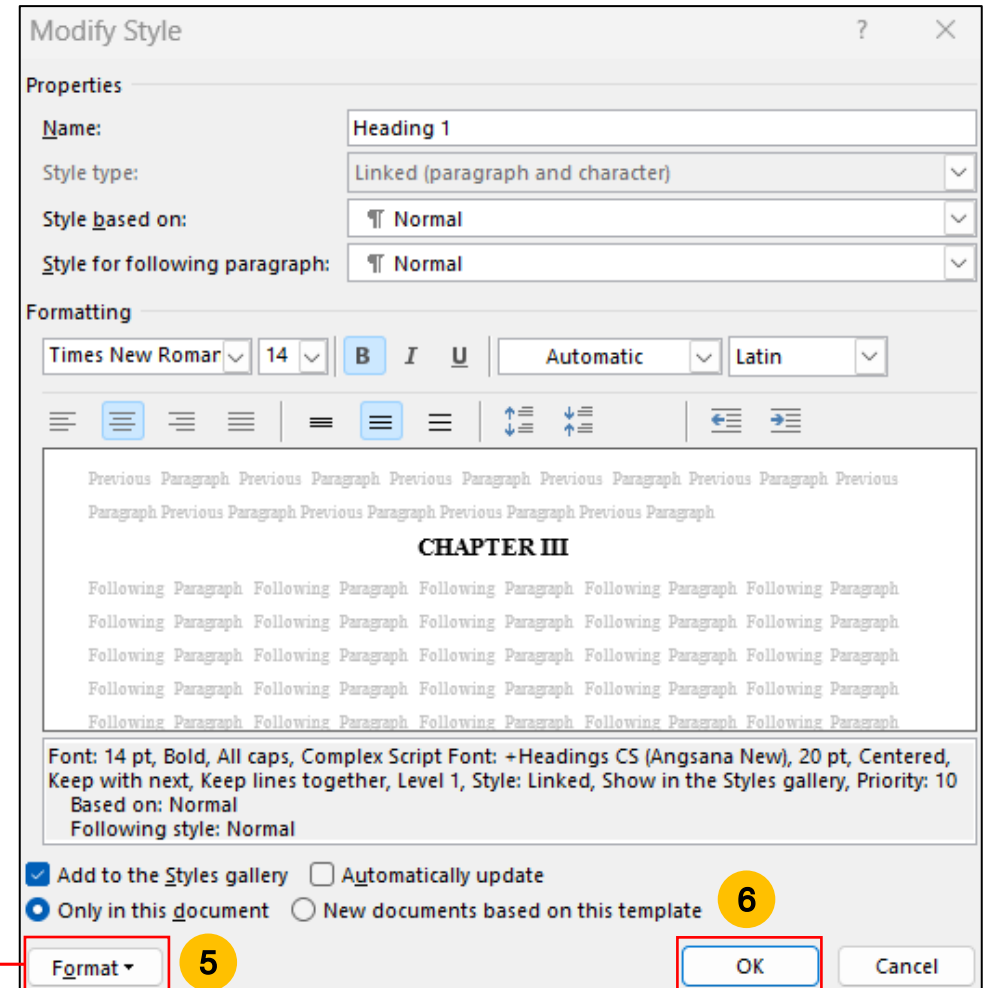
Modify Style ? ×

Properties

Name: Heading 1

Style type: Linked (paragraph and character)

Style based on: ¶ Normal

Style for following paragraph: ¶ Normal

Formatting

Times New Romar 14 B I U Automatic Latin

Previous Paragraph Previous Paragraph Previous Paragraph Previous Paragraph Previous Paragraph Previous Paragraph Previous Paragraph Previous Paragraph Previous Paragraph Previous Paragraph

CHAPTER III

Following Paragraph Following Paragraph Following Paragraph Following Paragraph Following Paragraph Following Paragraph Following Paragraph Following Paragraph Following Paragraph Following Paragraph Following Paragraph Following Paragraph Following Paragraph Following Paragraph Following Paragraph Following Paragraph Following Paragraph Following Paragraph Following Paragraph Following Paragraph Following Paragraph Following Paragraph Following Paragraph Following Paragraph Following Paragraph Following Paragraph Following Paragraph Following Paragraph Following Paragraph Following Paragraph

Font: 14 pt, Bold, All caps, Complex Script Font: +Headings CS (Angsana New), 20 pt, Centered, Keep with next, Keep lines together, Level 1, Style: Linked, Show in the Styles gallery, Priority: 10
Based on: Normal
Following style: Normal

Add to the Styles gallery Automatically update

Only in this document New documents based on this template

6

Format ▾ 5 OK Cancel